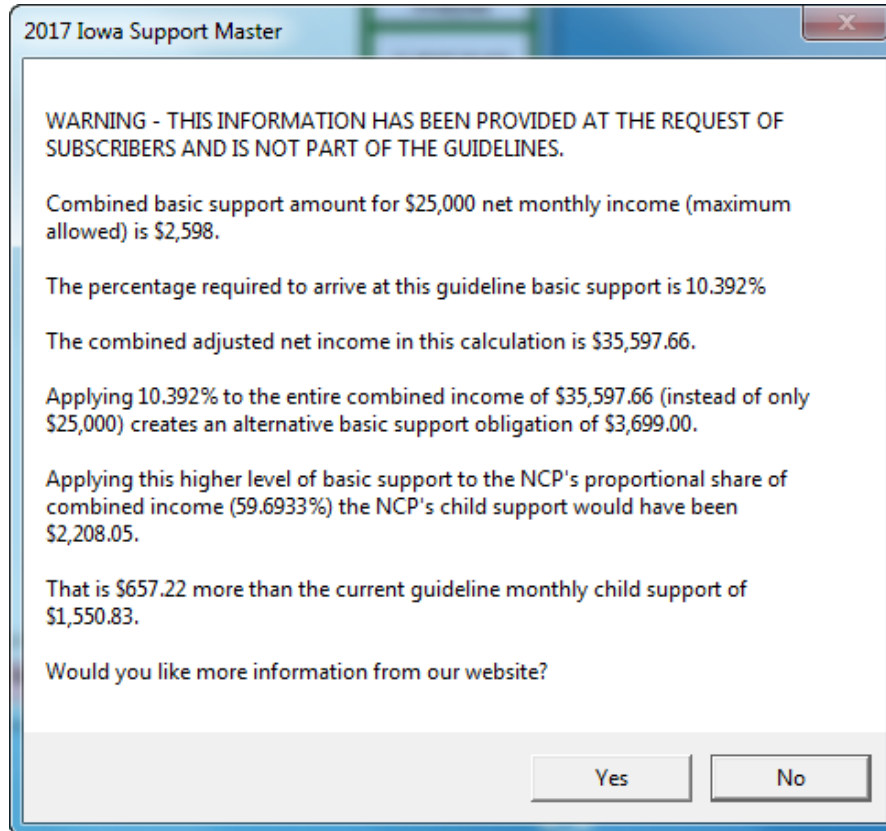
2017 Iowa Support Master

WARNING - THIS INFORMATION HAS BEEN PROVIDED AT THE REQUEST OF SUBSCRIBERS AND IS NOT PART OF THE GUIDELINES.

Combined basic support amount for \$25,000 net monthly income (maximum allowed) is \$2,598.

The percentage required to arrive at this guideline basic support is 10.392%

The combined adjusted net income in this calculation is \$35,597.66.

Applying 10.392% to the entire combined income of \$35,597.66 (instead of only \$25,000) creates an alternative basic support obligation of \$3,699.00.

Applying this higher level of basic support to the NCP's proportional share of combined income (59.6933%) the NCP's child support would have been \$2,208.05.

That is \$657.22 more than the current guideline monthly child support of \$1,550.83.

Would you like more information from our website?

Yes

No